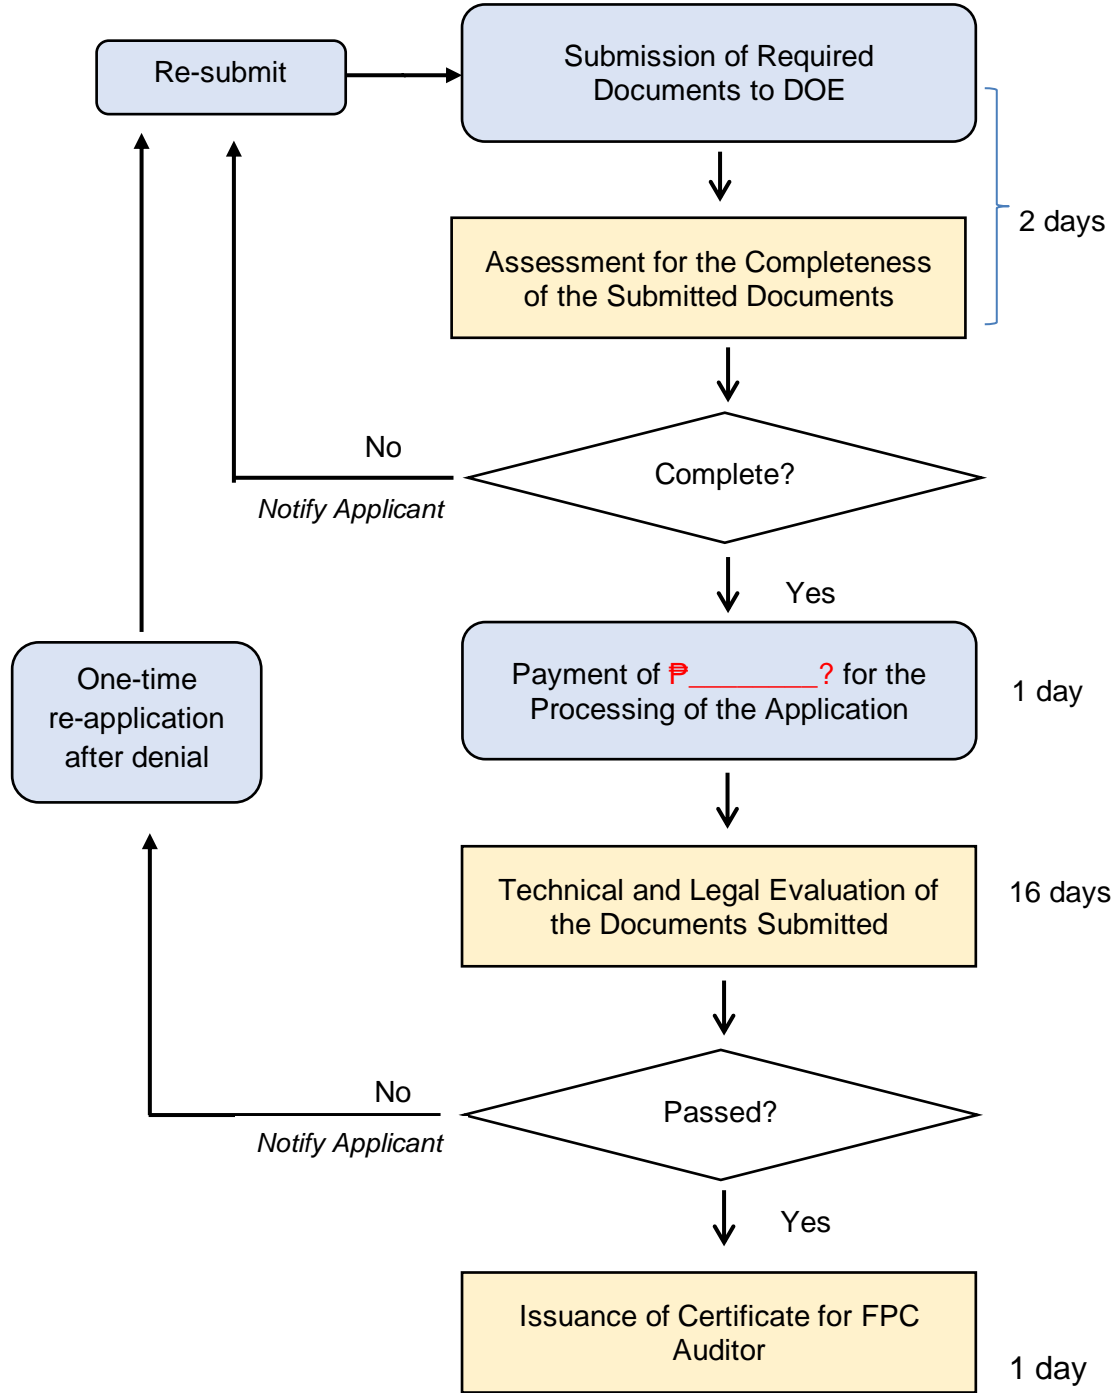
Re-submit

Submission of Required Documents to DOE

2 days

Assessment for the Completeness of the Submitted Documents

No

Notify Applicant

Complete?

Yes

One-time re-application after denial

Payment of ₱________? for the Processing of the Application

1 day

Technical and Legal Evaluation of the Documents Submitted

16 days

No

Notify Applicant

Passed?

Yes

Issuance of Certificate for FPC Auditor

1 day